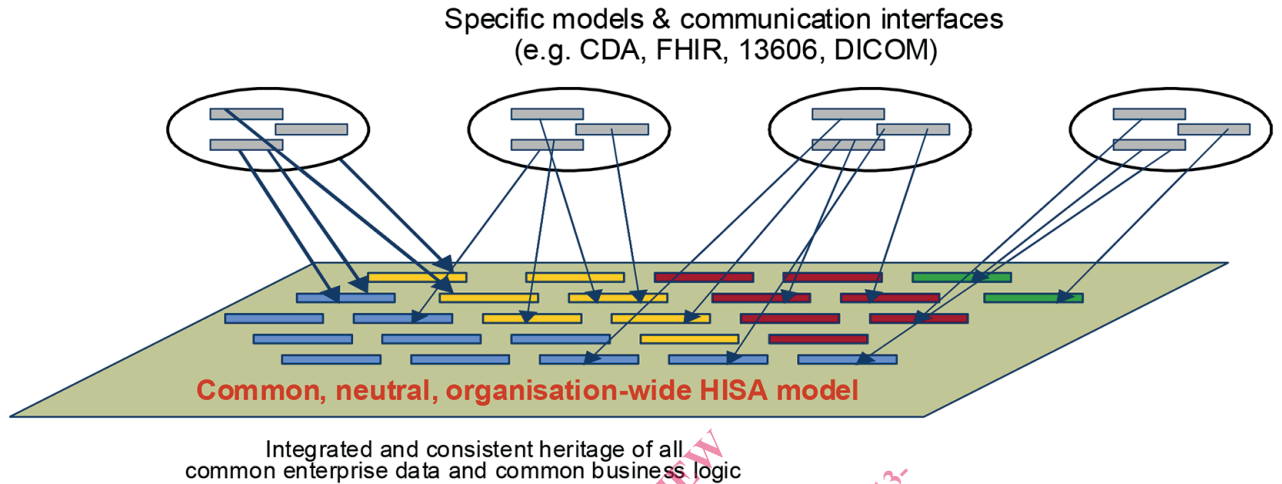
Specific models & communication interfaces
(e.g. CDA, FHIR, 13606, DICOM)

Common, neutral, organisation-wide HISA model

Integrated and consistent heritage of all
common enterprise data and common business logic